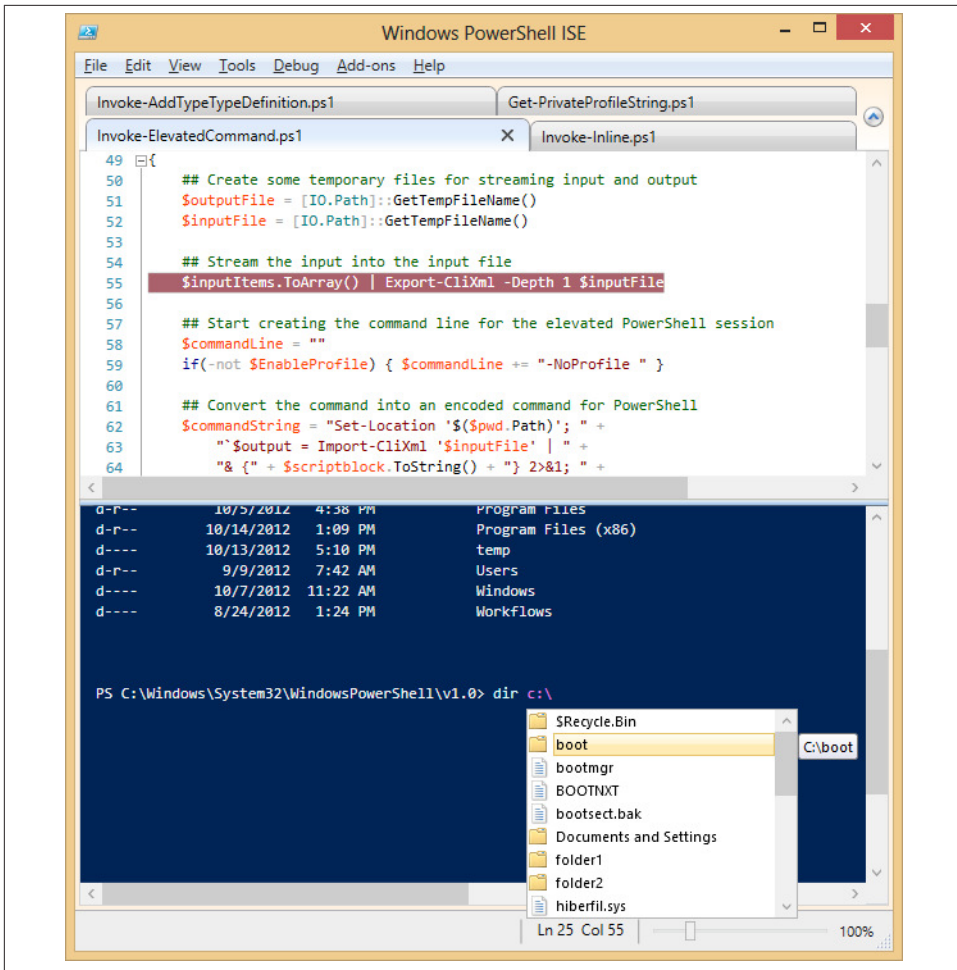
Windows PowerShell ISE

File Edit View Tools Debug Add-ons Help

Invoke-AddTypeTypeDefinition.ps1
Get-PrivateProfileString.ps1
Invoke-ElevatedCommand.ps1
Invoke-Inline.ps1

49 {
50 ## Create some temporary files for streaming input and output
51 $outputFile = [IO.Path]::GetTempFileName()
52 $inputFile = [IO.Path]::GetTempFileName()
53
54 ## Stream the input into the input file
55 $inputItems.ToArray() | Export-CliXml -Depth 1 $inputFile
56
57 ## Start creating the command line for the elevated PowerShell session
58 $commandLine = ""
59 if(-not $EnableProfile) { $commandLine += "-NoProfile " }
60
61 ## Convert the command into an encoded command for PowerShell
62 $commandString = "Set-Location '$($pwd.Path)'; " +
63 "`$output = Import-CliXml '$inputFile' | " +
64 "& {" + $scriptblock.ToString() + "} 2>&1; " +

d-r-- 10/5/2012 4:38 PM Program Files
d-r-- 10/14/2012 1:09 PM Program Files (x86)
d---- 10/13/2012 5:10 PM temp
d-r-- 9/9/2012 7:42 AM Users
d---- 10/7/2012 11:22 AM Windows
d---- 8/24/2012 1:24 PM Workflows

PS C:\Windows\System32\WindowsPowerShell\v1.0> dir c:\

$Recycle.Bin
boot
bootmgr
BOOTNXT
bootsect.bak
Documents and Settings
folder1
folder2
hiberfil.sys

C:\boot

Ln 25 Col 55
100%